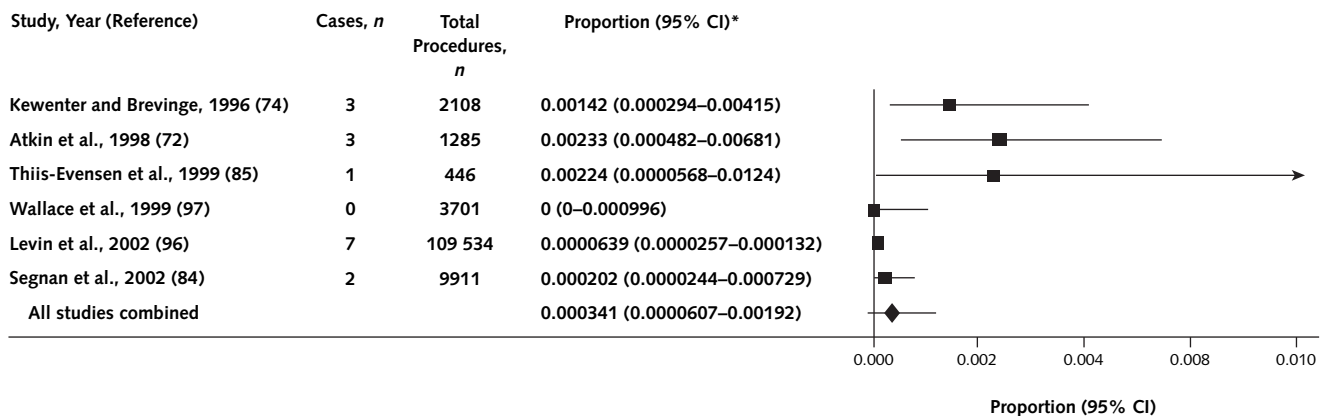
| Study, Year (Reference) | Cases, *n* | Total Procedures, *n* | Proportion (95% CI)* |
|---|---|---|---|
| Kewenter and Brevinge, 1996 (74) | 3 | 2108 | 0.00142 (0.000294–0.00415) |
| Atkin et al., 1998 (72) | 3 | 1285 | 0.00233 (0.000482–0.00681) |
| Thiis-Evensen et al., 1999 (85) | 1 | 446 | 0.00224 (0.0000568–0.0124) |
| Wallace et al., 1999 (97) | 0 | 3701 | 0 (0–0.000996) |
| Levin et al., 2002 (96) | 7 | 109 534 | 0.0000639 (0.0000257–0.000132) |
| Segnan et al., 2002 (84) | 2 | 9911 | 0.000202 (0.0000244–0.000729) |
| All studies combined | | | 0.000341 (0.0000607–0.00192) |

0.000 0.002 0.004 0.008 0.010

Proportion (95% CI)